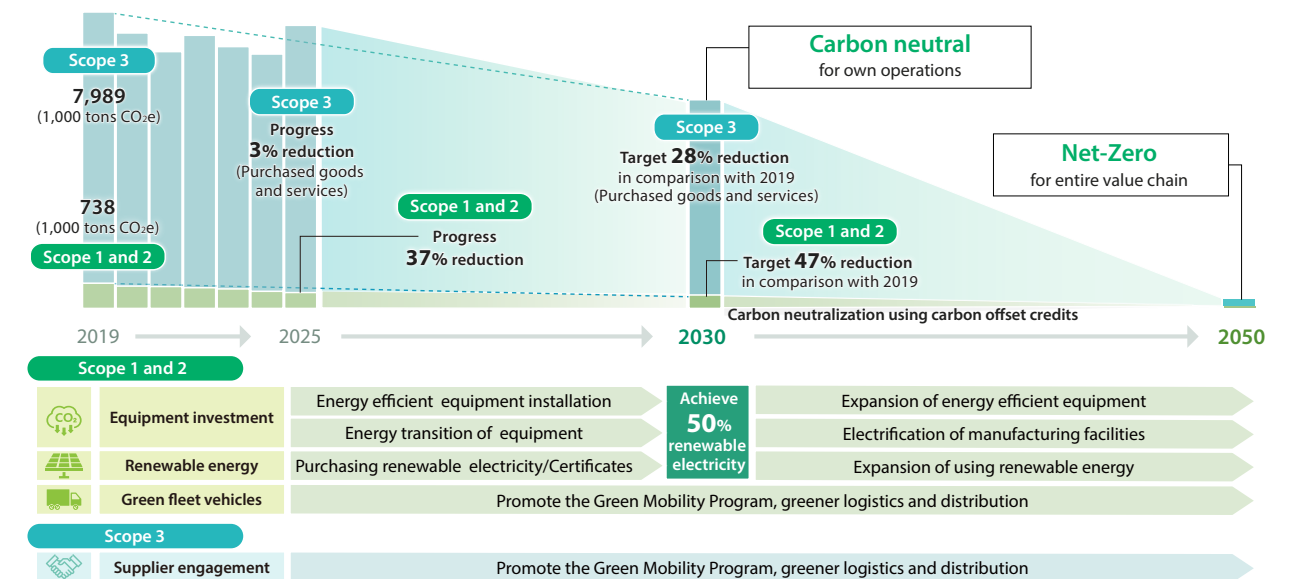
Scope 3

7,989
(1,000 tons $CO_2e$)

738
(1,000 tons $CO_2e$)

Scope 1 and 2

Scope 3
Progress
3% reduction
(Purchased goods and services)

Scope 1 and 2
Progress
37% reduction

Carbon neutral
for own operations

Scope 3
Target 28% reduction
in comparison with 2019
(Purchased goods and services)

Scope 1 and 2
Target 47% reduction
in comparison with 2019

Net-Zero
for entire value chain

Carbon neutralization using carbon offset credits

2019
2025
2030
2050

Scope 1 and 2

$CO_2$

Equipment investment
Energy efficient equipment installation
Energy transition of equipment

Achieve
50%
renewable electricity

Expansion of energy efficient equipment
Electrification of manufacturing facilities

Renewable energy
Purchasing renewable electricity/Certificates
Expansion of using renewable energy

Green fleet vehicles
Promote the Green Mobility Program, greener logistics and distribution

Scope 3

Supplier engagement
Promote the Green Mobility Program, greener logistics and distribution